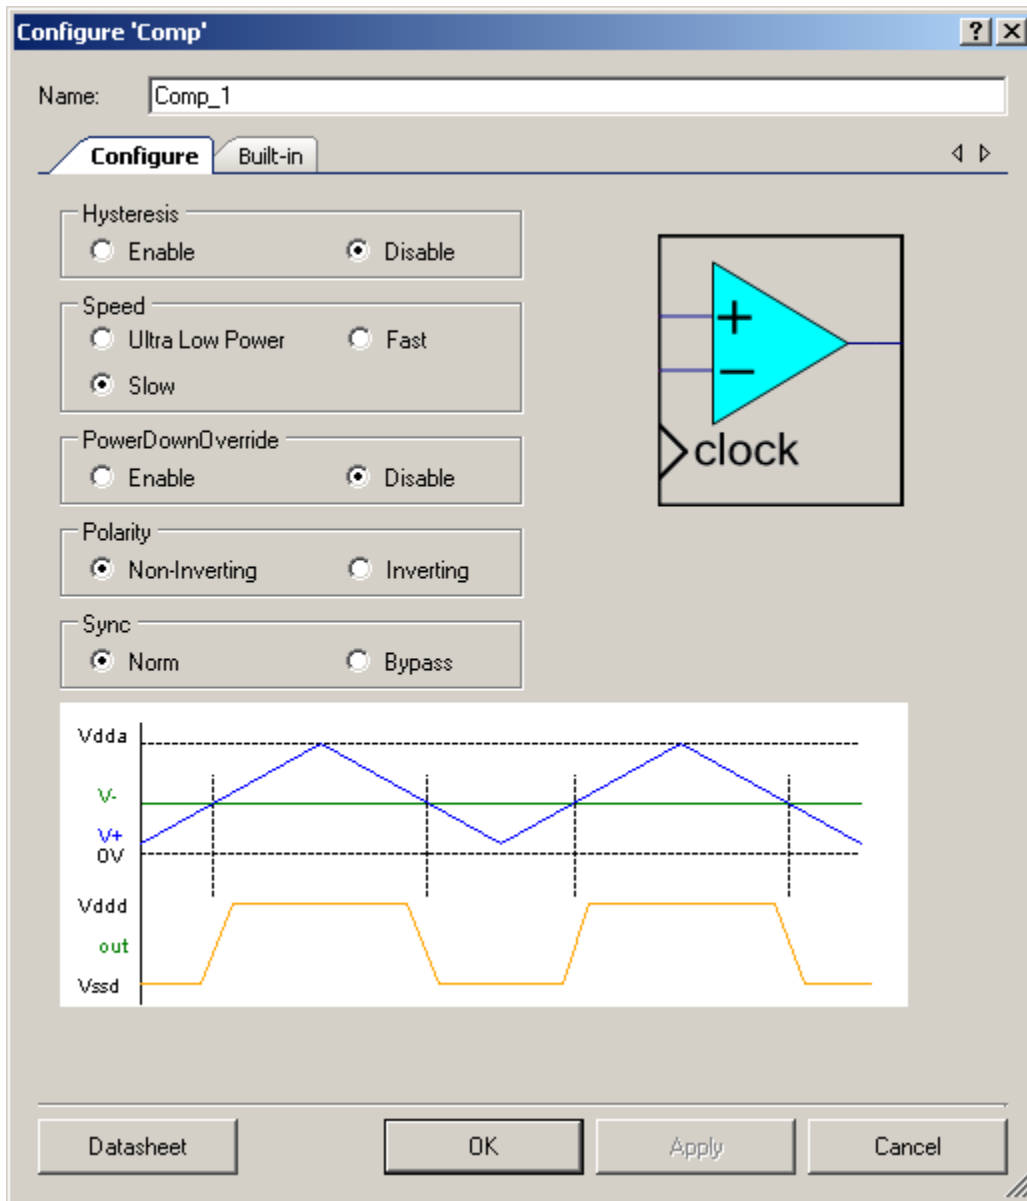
Configure 'Comp'

?

X

Name: Comp_1

Configure

Built-in

Hysteresis
Enable
Disable

Speed
Ultra Low Power
Fast
Slow

PowerDownOverride
Enable
Disable

Polarity
Non-Inverting
Inverting

Sync
Norm
Bypass

+
−
clock

Vdda
V-
V+
0V
Vddd
out
Vssd

Datasheet
OK
Apply
Cancel